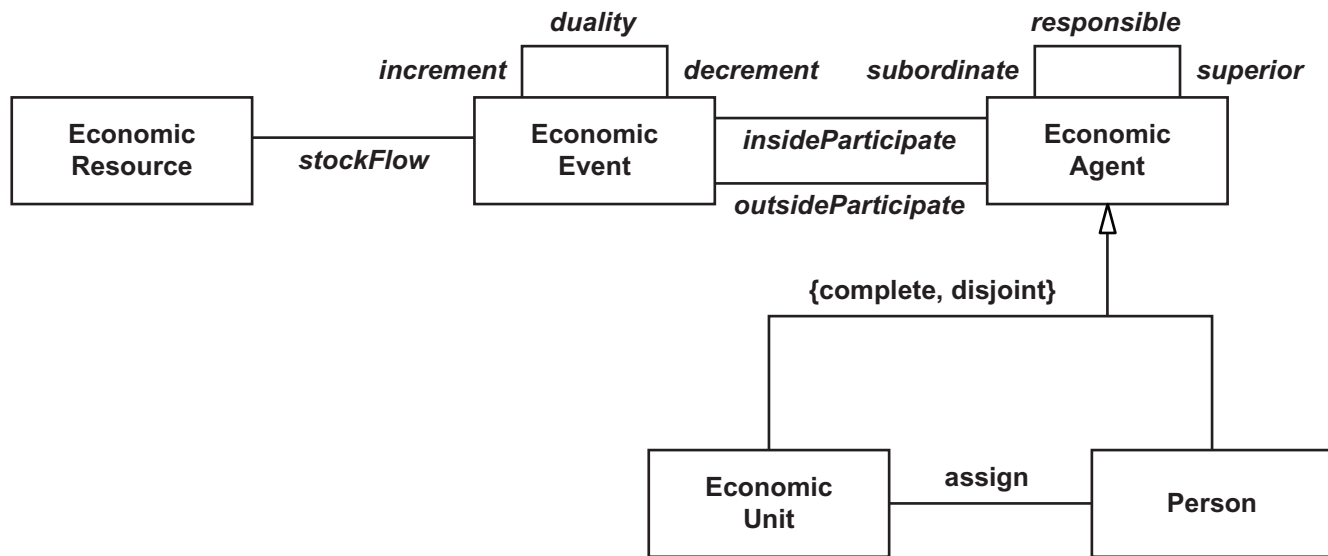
duality

increment

decrement

responsible

subordinate

superior

Economic Resource

stockFlow

Economic Event

insideParticipate

outsideParticipate

Economic Agent

{complete, disjoint}

Economic Unit

assign

Person